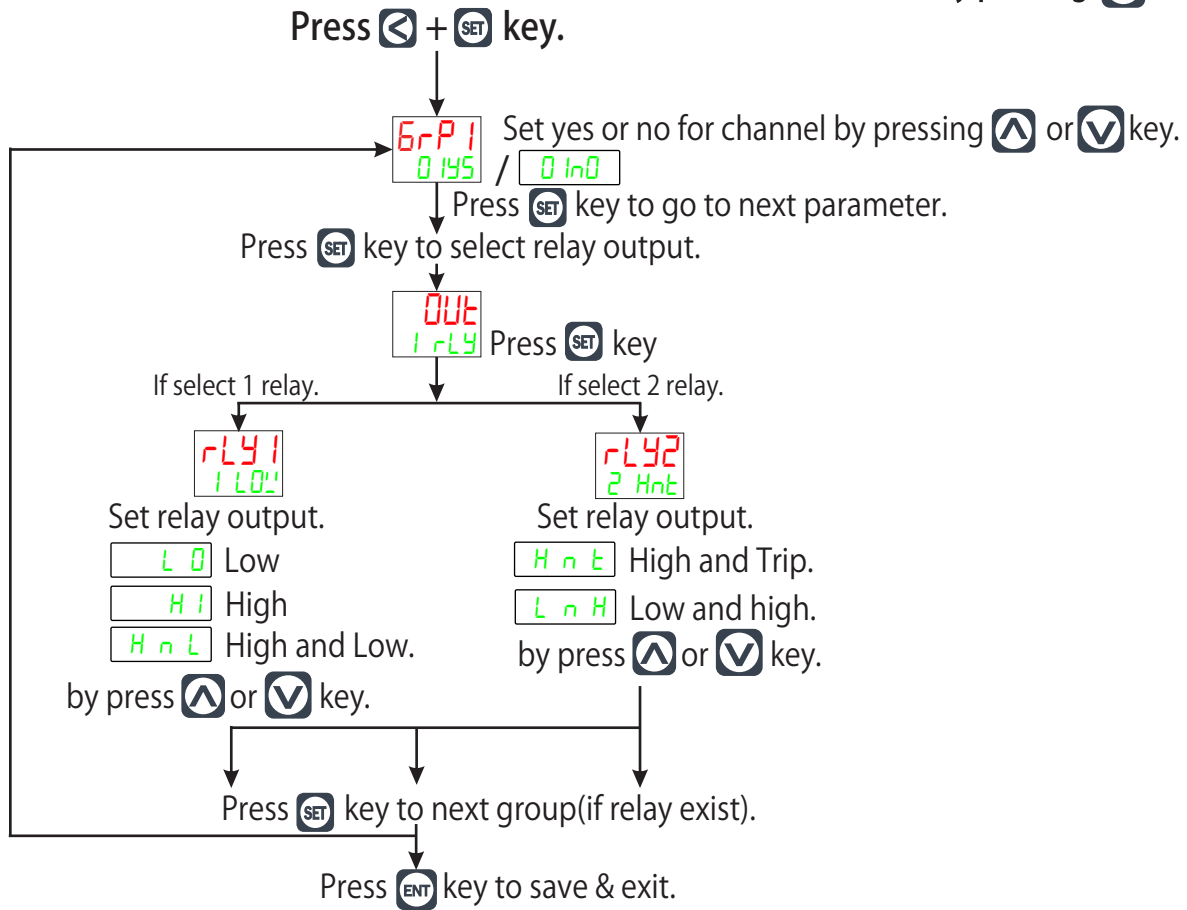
Press < + SET key.

GrP 1
01YS / 01nO

Set yes or no for channel by pressing ∧ or ∨ key.

Press SET key to go to next parameter.

Press SET key to select relay output.

OUt
1 rLY

Press SET key

If select 1 relay.

If select 2 relay.

rLY1
1 LO

Set relay output.

L O Low

H I High

H n L High and Low.

by press ∧ or ∨ key.

rLY2
2 Hnt

Set relay output.

H n t High and Trip.

L n H Low and high.

by press ∧ or ∨ key.

Press SET key to next group(if relay exist).

Press ENT key to save & exit.